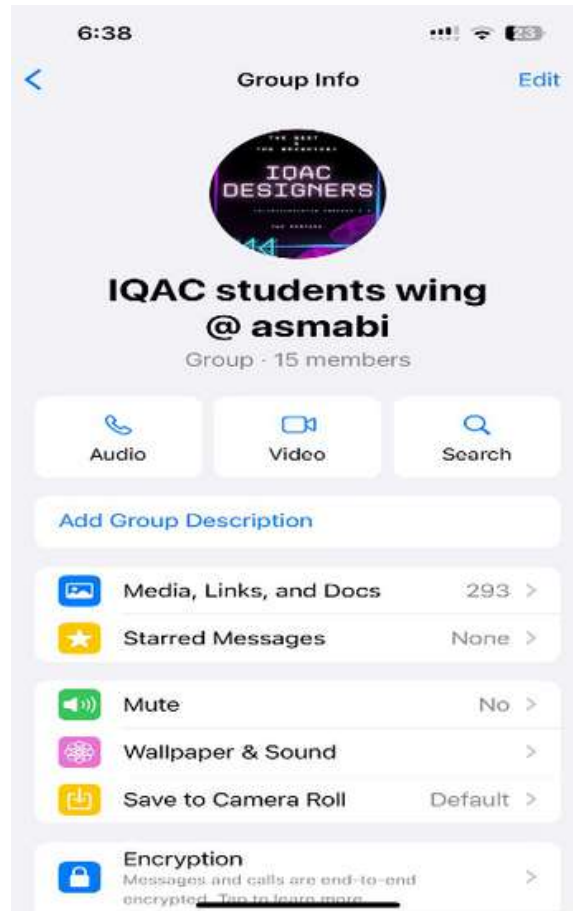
6:38

23

<

Group Info

Edit

THE BEST
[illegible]

IQAC
DESIGNERS

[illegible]

IQAC students wing @ asmabi

Group · 15 members

Audio

Video

Search

Add Group Description

Media, Links, and Docs 293 >

Starred Messages None >

Mute No >

Wallpaper & Sound >

Save to Camera Roll Default >

Encryption
Messages and calls are end-to-end encrypted. Tap to learn more. >